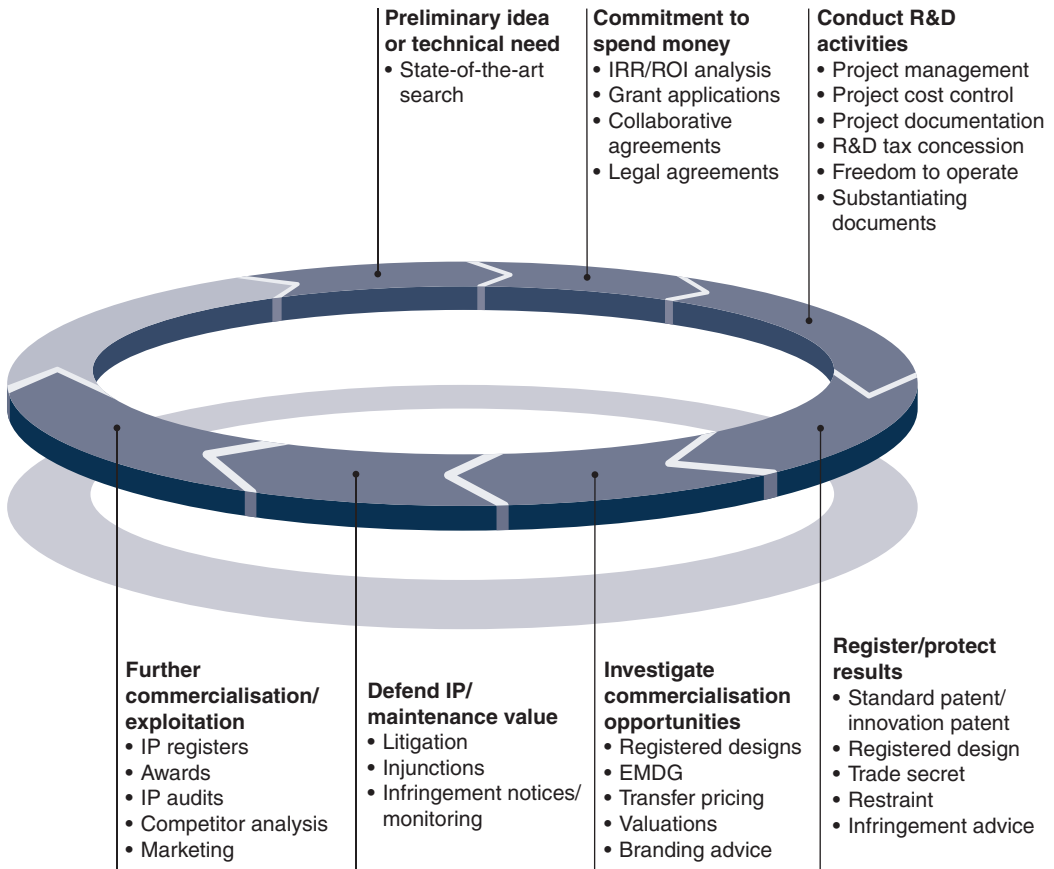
**Preliminary idea or technical need**
• State-of-the-art search

**Commitment to spend money**
• IRR/ROI analysis
• Grant applications
• Collaborative agreements
• Legal agreements

**Conduct R&D activities**
• Project management
• Project cost control
• Project documentation
• R&D tax concession
• Freedom to operate
• Substantiating documents

**Further commercialisation/ exploitation**
• IP registers
• Awards
• IP audits
• Competitor analysis
• Marketing

**Defend IP/ maintenance value**
• Litigation
• Injunctions
• Infringement notices/ monitoring

**Investigate commercialisation opportunities**
• Registered designs
• EMDG
• Transfer pricing
• Valuations
• Branding advice

**Register/protect results**
• Standard patent/ innovation patent
• Registered design
• Trade secret
• Restraint
• Infringement advice